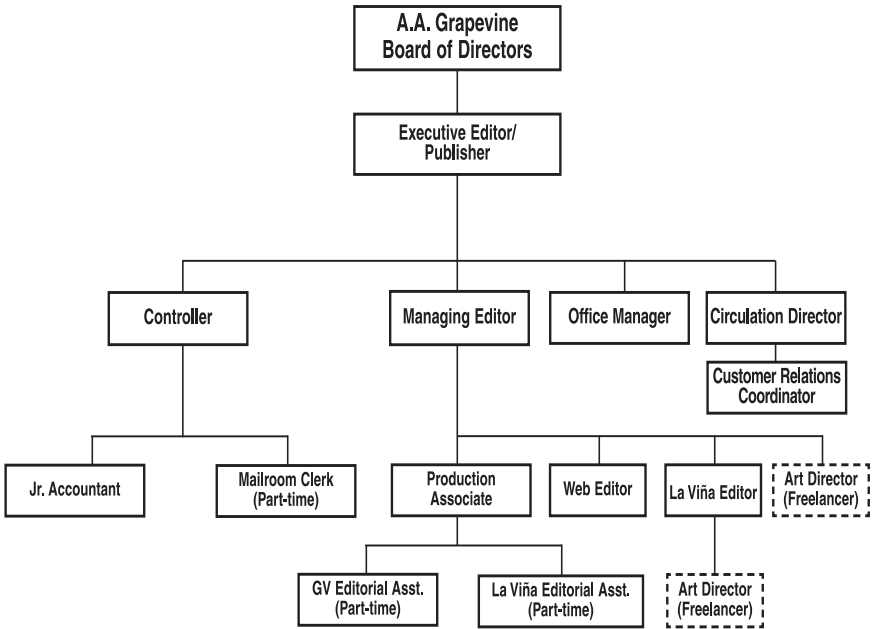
A.A. Grapevine
Board of Directors

Executive Editor/
Publisher

Controller

Managing Editor

Office Manager

Circulation Director

Customer Relations
Coordinator

Jr. Accountant

Mailroom Clerk
(Part-time)

Production
Associate

Web Editor

La Viña Editor

Art Director
(Freelancer)

GV Editorial Asst.
(Part-time)

La Viña Editorial Asst.
(Part-time)

Art Director
(Freelancer)